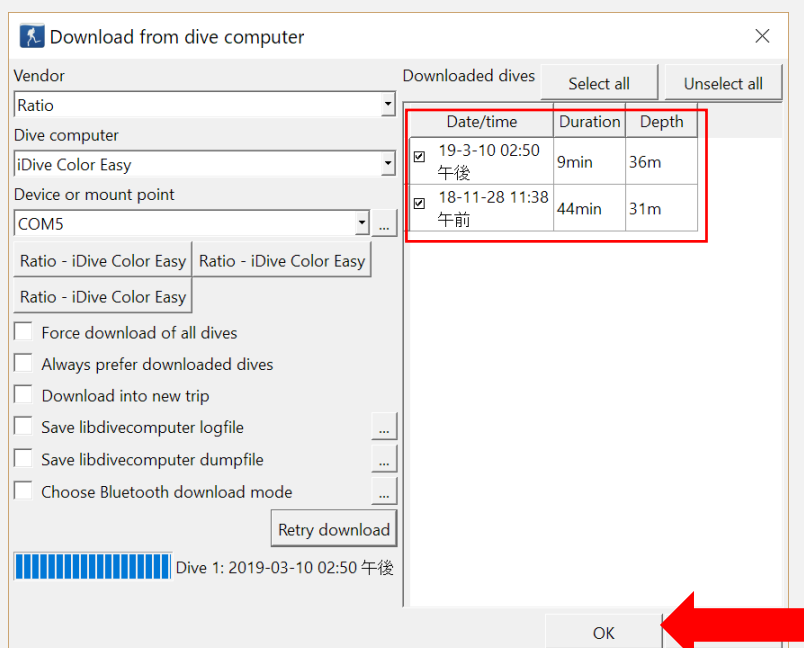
Download from dive computer

Vendor

Ratio

Dive computer

iDive Color Easy

Device or mount point

COM5

...

Ratio - iDive Color Easy

Ratio - iDive Color Easy

Ratio - iDive Color Easy

Force download of all dives

Always prefer downloaded dives

Download into new trip

Save libdivecomputer logfile

...

Save libdivecomputer dumpfile

...

Choose Bluetooth download mode

...

Retry download

Dive 1: 2019-03-10 02:50 午後

Downloaded dives

Select all

Unselect all

| | Date/time | Duration | Depth |
|---|---|---|---|
| ☑ | 19-3-10 02:50 午後 | 9min | 36m |
| ☑ | 18-11-28 11:38 午前 | 44min | 31m |

OK